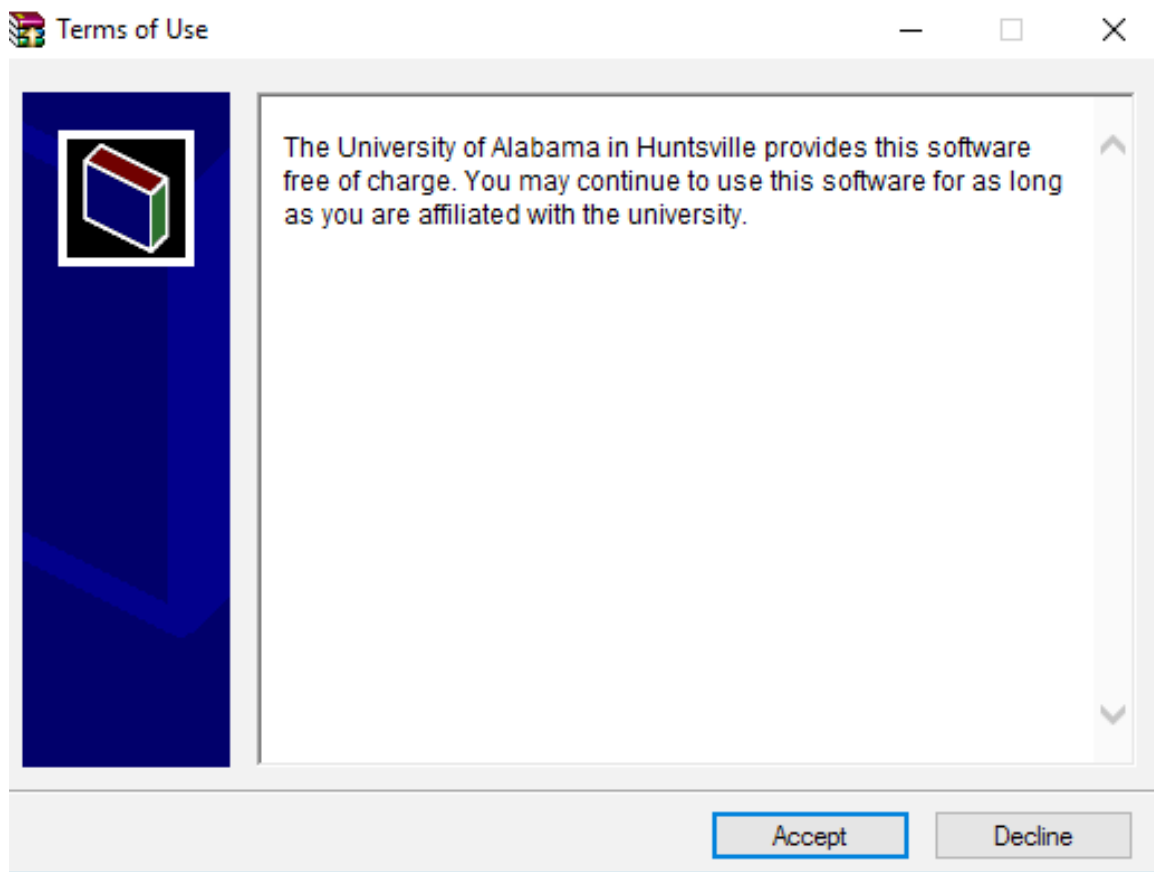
Terms of Use

The University of Alabama in Huntsville provides this software free of charge. You may continue to use this software for as long as you are affiliated with the university.

Accept Decline